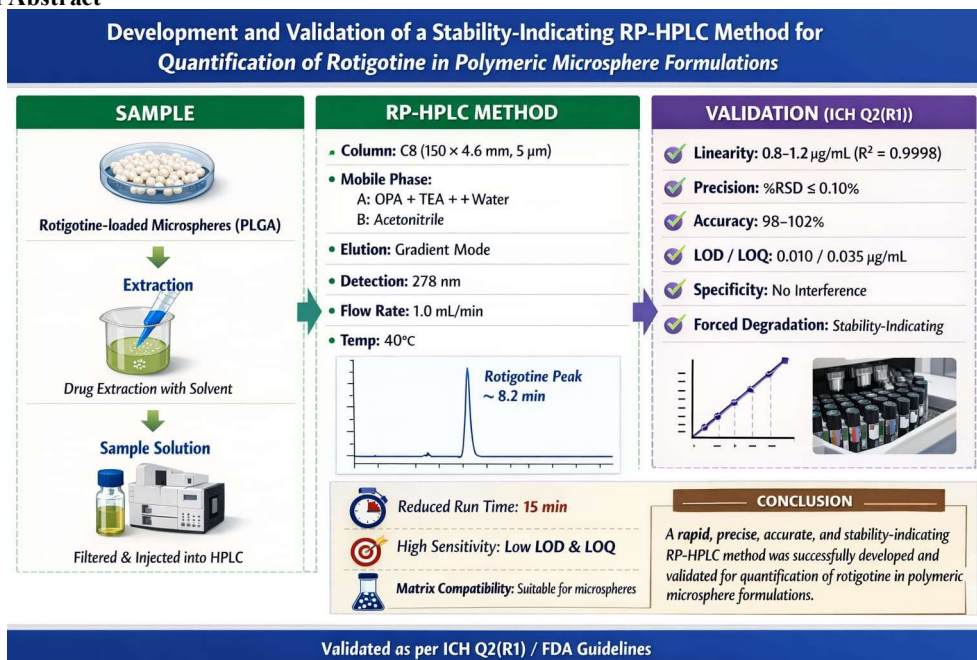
Abstract

Development and Validation of a Stability-Indicating RP-HPLC Method for Quantification of Rotigotine in Polymeric Microsphere Formulations

SAMPLE

Rotigotine-loaded Microspheres (PLGA)

Extraction

Drug Extraction with Solvent

Sample Solution

Filtered & Injected into HPLC

RP-HPLC METHOD

• Column: C8 (150 × 4.6 mm, 5 μm)

• Mobile Phase:
A: OPA + TEA + + Water
B: Acetonitrile

• Elution: Gradient Mode

• Detection: 278 nm

• Flow Rate: 1.0 mL/min

• Temp: 40°C

Rotigotine Peak
~ 8.2 min

VALIDATION (ICH Q2(R1))

Linearity: 0.8–1.2 μg/mL ($R^2$ = 0.9998)

Precision: %RSD ≤ 0.10%

Accuracy: 98–102%

LOD / LOQ: 0.010 / 0.035 μg/mL

Specificity: No Interference

Forced Degradation: Stability-Indicating

Reduced Run Time: 15 min

High Sensitivity: Low LOD & LOQ

Matrix Compatibility: Suitable for microspheres

CONCLUSION

A rapid, precise, accurate, and stability-indicating RP-HPLC method was successfully developed and validated for quantification of rotigotine in polymeric microsphere formulations.

Validated as per ICH Q2(R1) / FDA Guidelines